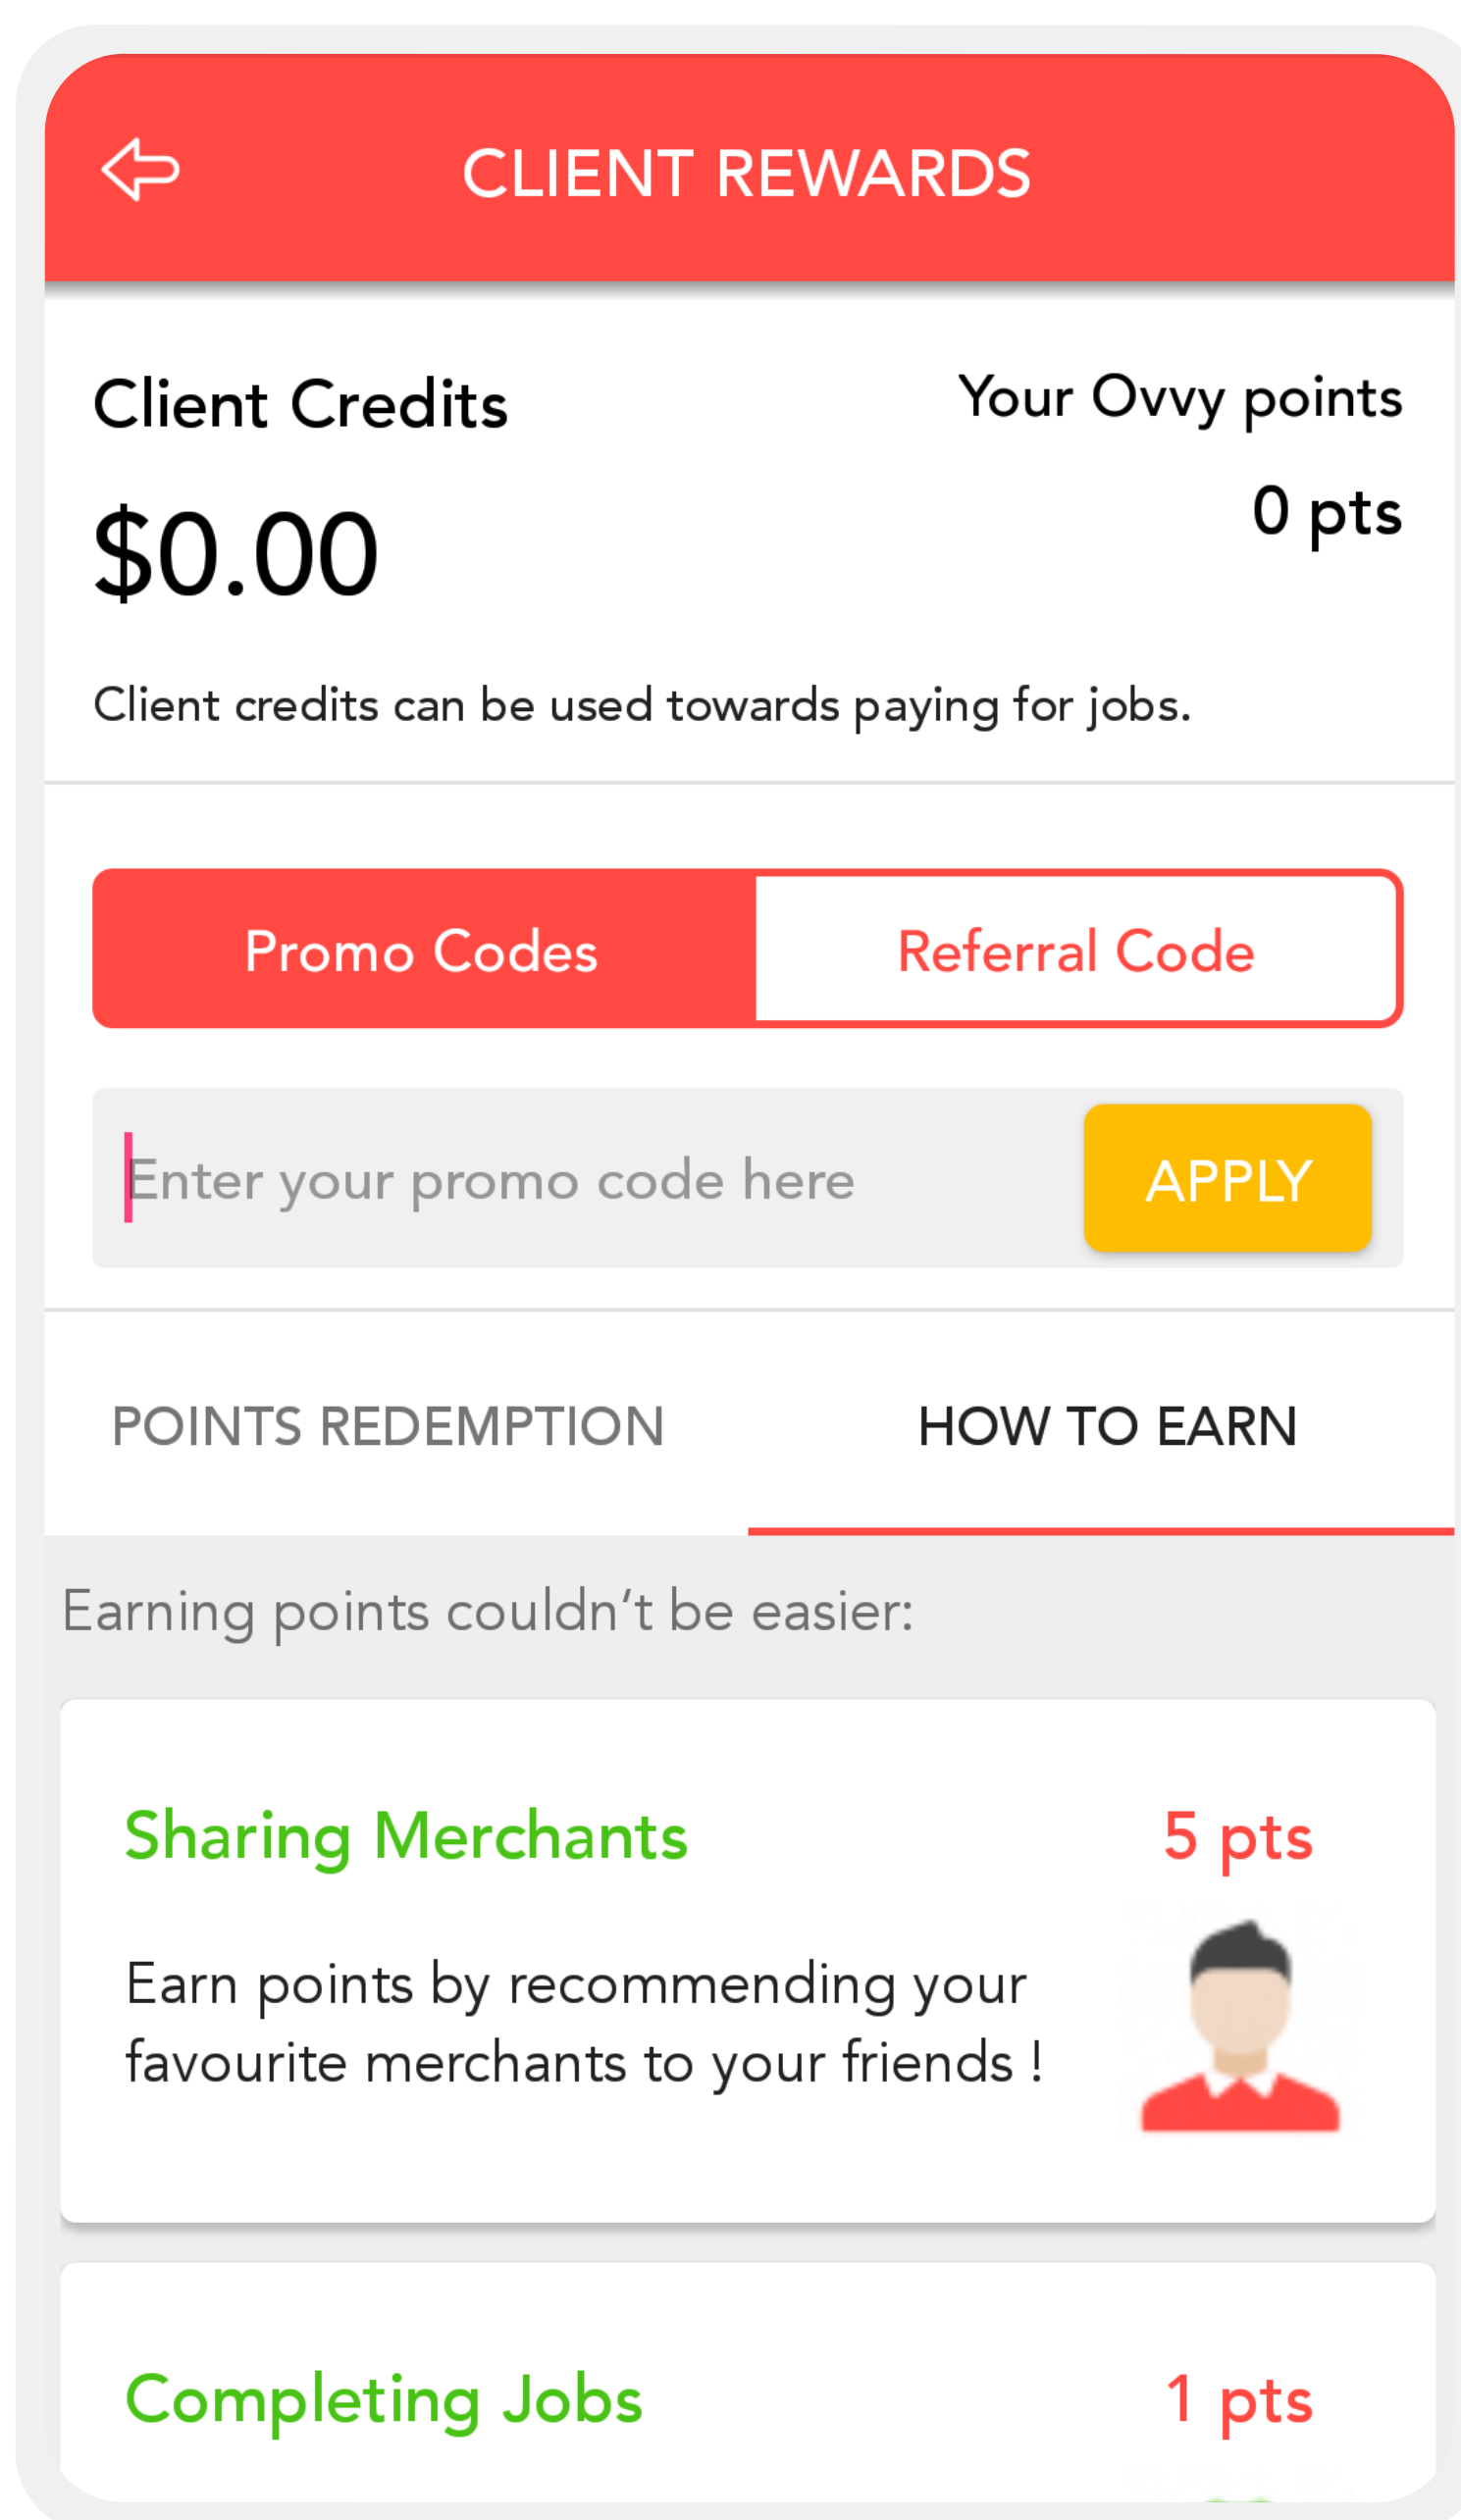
CLIENT REWARDS

Client Credits

$0.00

Your Ovvy points

0 pts

Client credits can be used towards paying for jobs.

Promo Codes

Referral Code

Enter your promo code here

APPLY

POINTS REDEMPTION

HOW TO EARN

Earning points couldn’t be easier:

Sharing Merchants

5 pts

Earn points by recommending your favourite merchants to your friends !

Completing Jobs

1 pts